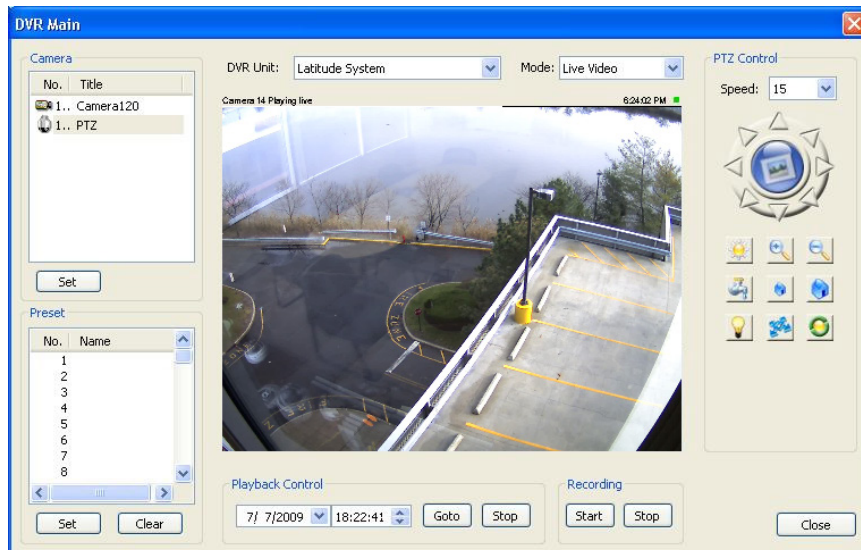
DVR Main

Camera

| No. | Title |
|---|---|
| 1.. | Camera120 |
| 1.. | PTZ |

Set

Preset

| No. | Name |
|---|---|
| 1 | |
| 2 | |
| 3 | |
| 4 | |
| 5 | |
| 6 | |
| 7 | |
| 8 | |

Set Clear

DVR Unit: Latitude System

Mode: Live Video

Camera 14 Playing live 6:24:02 PM

Playback Control

7/ 7/2009 18:22:41 Goto Stop

Recording

Start Stop

PTZ Control

Speed: 15

Close